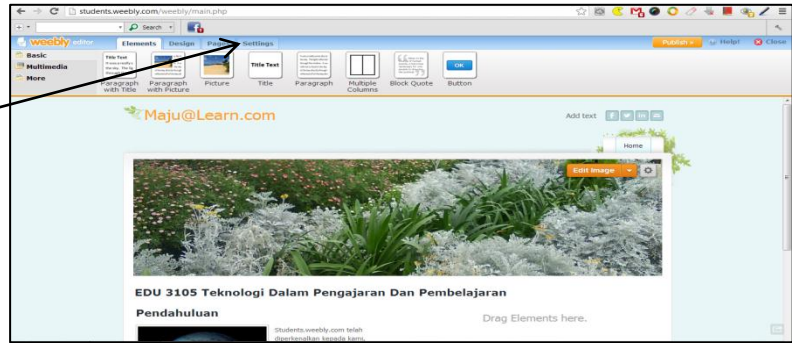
students.weebly.com/weebly/main.php

Search

weebly editor

Elements Design Pages Settings

Publish Help! Close

Basic
Multimedia
More

Title Text

Paragraph with Title
Paragraph with Picture
Picture
Title Text
Title
Paragraph
Multiple Columns
Block Quote
OK
Button

Maju@Learn.com

Add text

Home

Edit Image

EDU 3105 Teknologi Dalam Pengajaran Dan Pembelajaran

Pendahuluan

Students.weebly.com telah diperkenalkan kepada kami.

Drag Elements here.